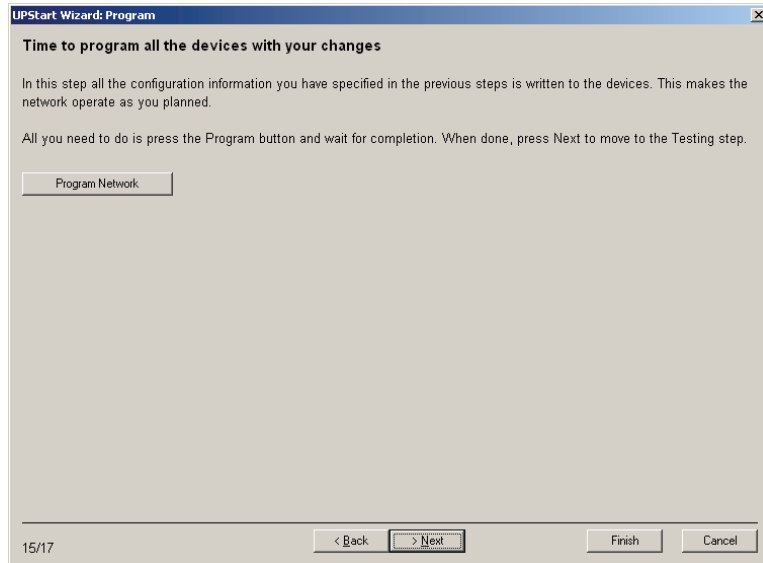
UPStart Wizard: Program

Time to program all the devices with your changes

In this step all the configuration information you have specified in the previous steps is written to the devices. This makes the network operate as you planned.

All you need to do is press the Program button and wait for completion. When done, press Next to move to the Testing step.

Program Network

15/17

< Back

> Next

Finish

Cancel